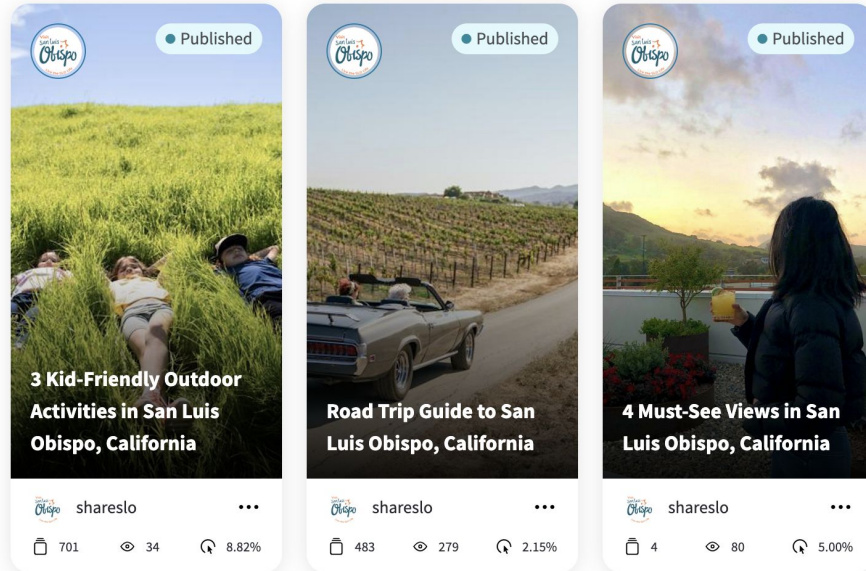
Visit San Luis Obispo

Published

3 Kid-Friendly Outdoor Activities in San Luis Obispo, California

Obispo shareslo •••

701 34 8.82%

Visit San Luis Obispo

Published

Road Trip Guide to San Luis Obispo, California

Obispo shareslo •••

483 279 2.15%

Visit San Luis Obispo

Published

4 Must-See Views in San Luis Obispo, California

Obispo shareslo •••

4 80 5.00%